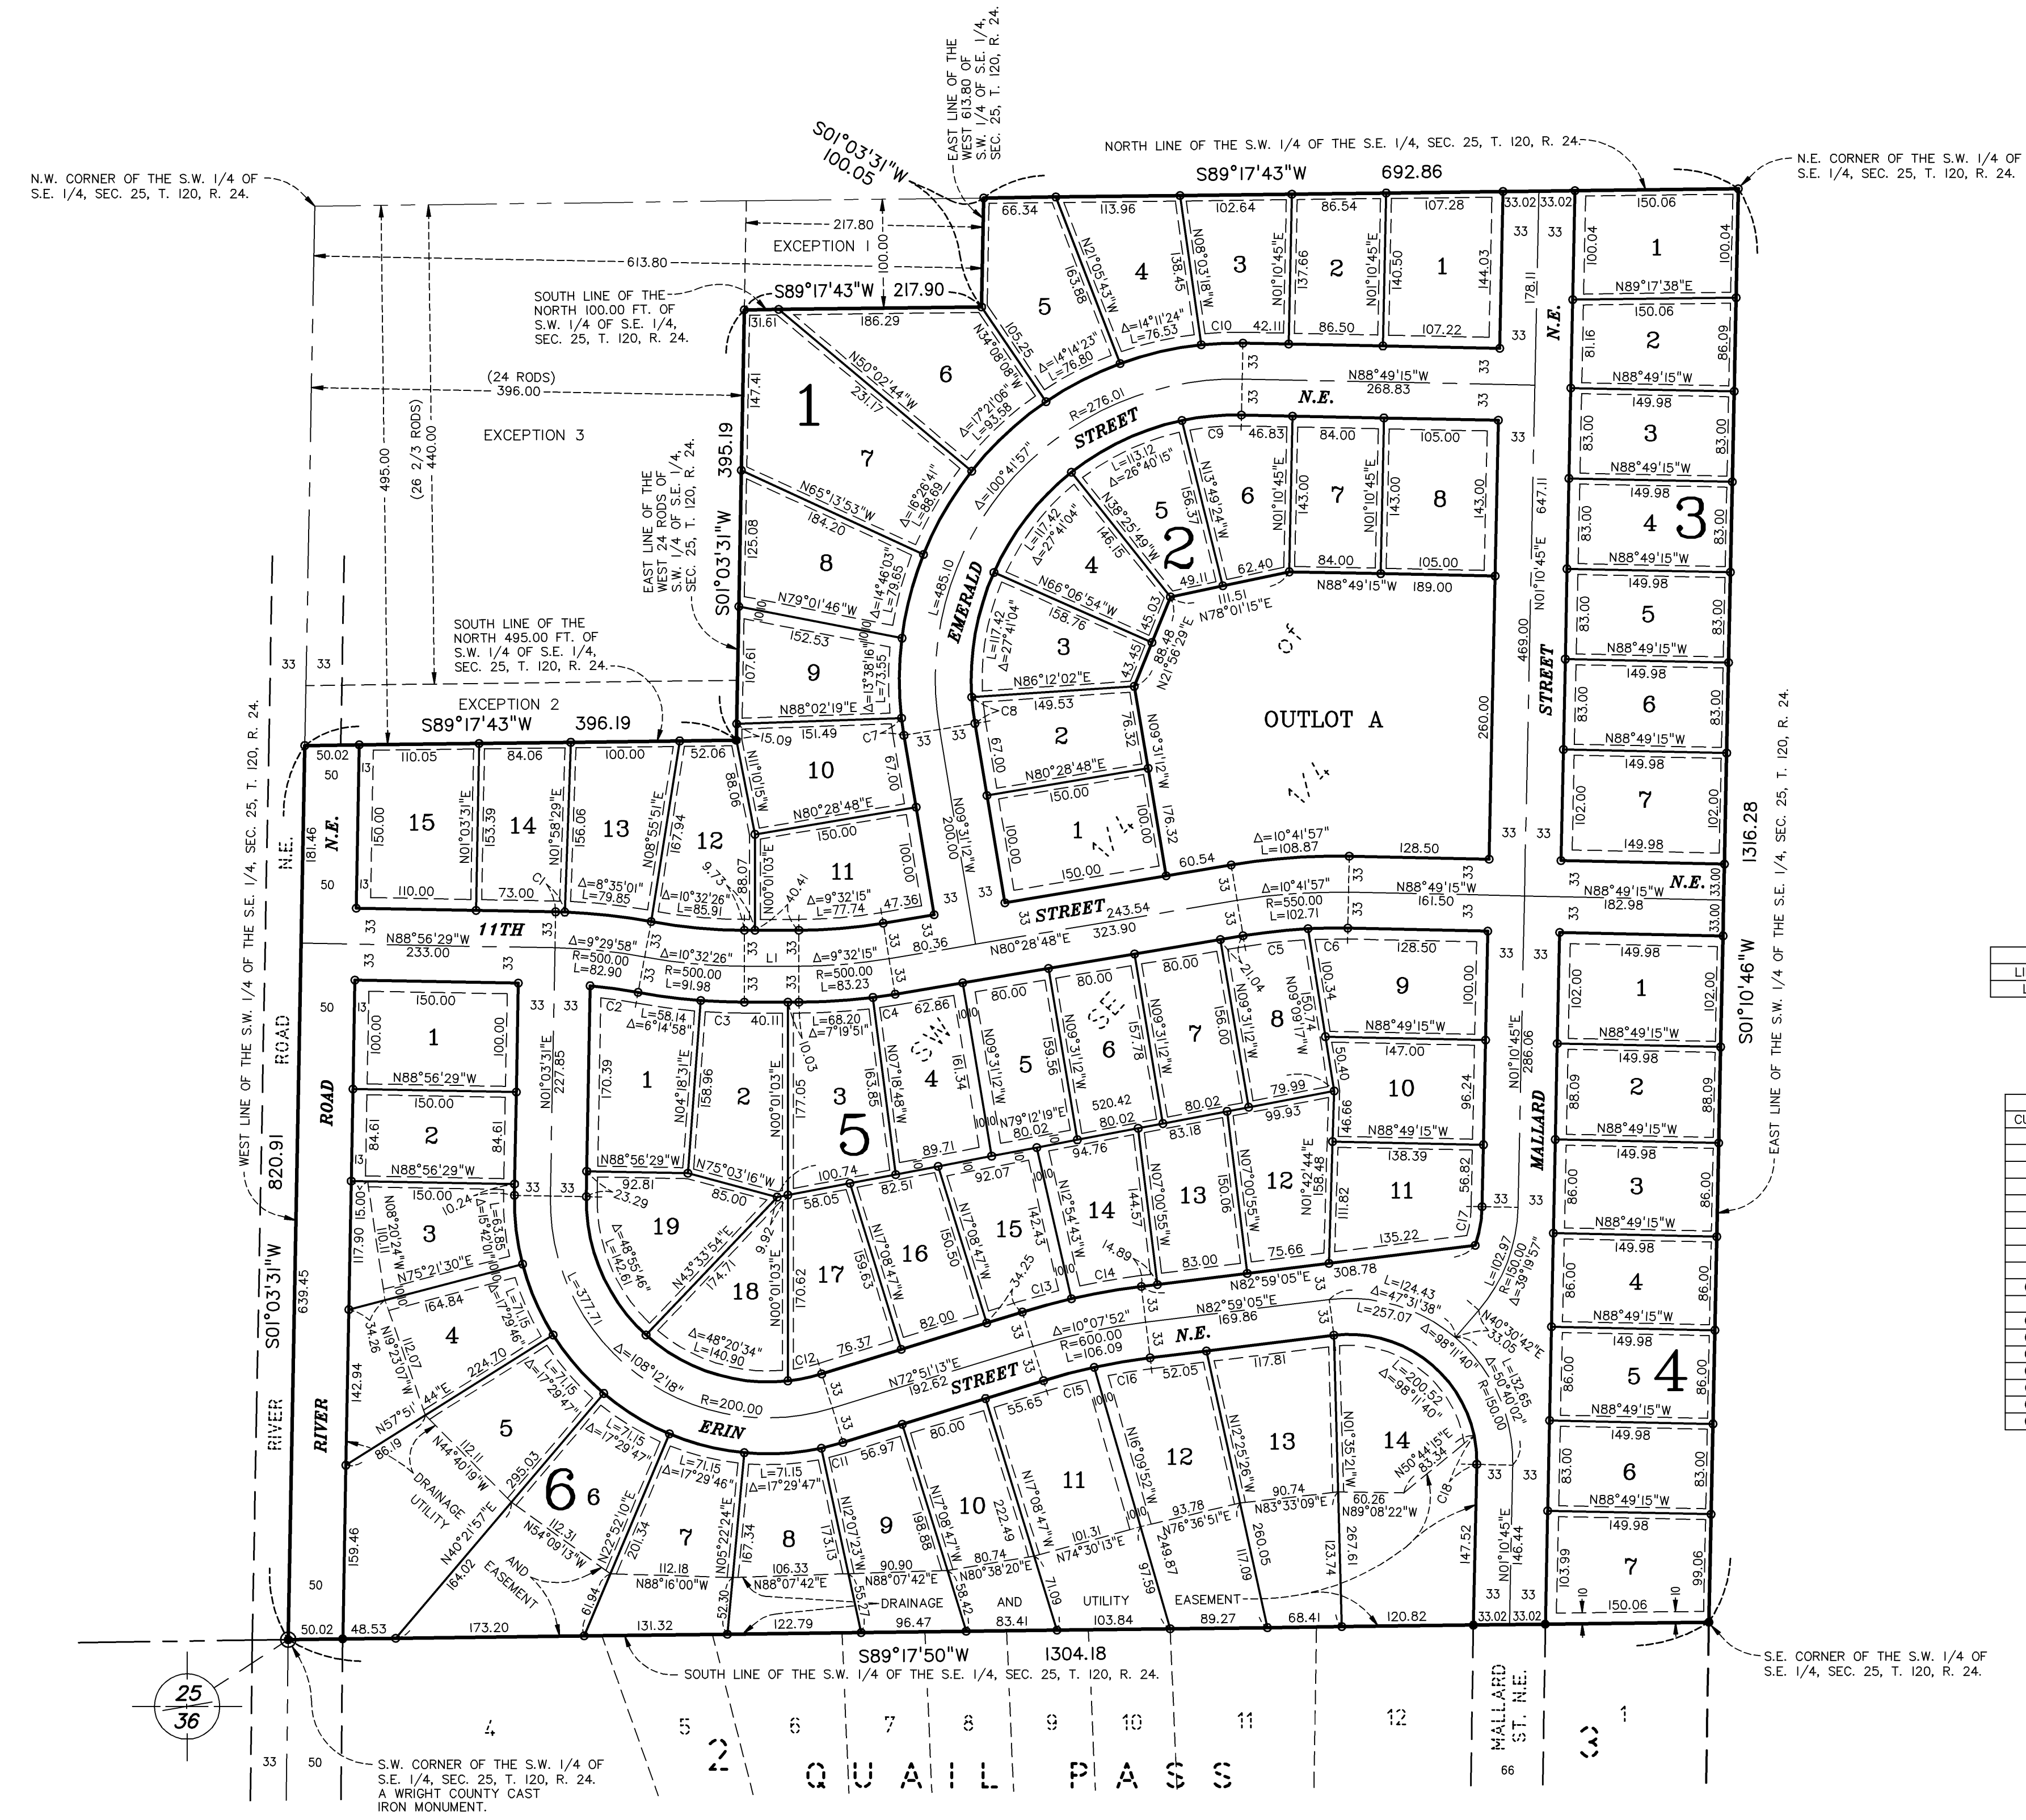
N.W. CORNER OF THE S.W. 1/4 OF S.E. 1/4, SEC. 25, T. 120, R. 24.

EAST LINE OF THE WEST 613.80 OF S.W. 1/4 OF S.E. 1/4, SEC. 25, T. 120, R. 24.

NORTH LINE OF THE S.W. 1/4 OF THE S.E. 1/4, SEC. 25, T. 120, R. 24.

N.E. CORNER OF THE S.W. 1/4 OF S.E. 1/4, SEC. 25, T. 120, R. 24.

S01°03'31"W 100.05

S89°17'43"W 692.86

217.80
EXCEPTION 1
613.80
100.00

SOUTH LINE OF THE NORTH 100.00 FT. OF S.W. 1/4 OF S.E. 1/4, SEC. 25, T. 120, R. 24.

S89°17'43"W 217.90

(24 RODS) 396.00

EXCEPTION 3

495.00
(26 2/3 RODS) 440.00

EAST LINE OF THE WEST 24 RODS OF S.W. 1/4 OF S.E. 1/4, SEC. 25, T. 120, R. 24.

395.19
S01°03'31"W

SOUTH LINE OF THE NORTH 495.00 FT. OF S.W. 1/4 OF S.E. 1/4, SEC. 25, T. 120, R. 24.

EXCEPTION 2

S89°17'43"W 396.19

1
2
3
4
5
6

OUTLOT A

EMERALD STREET N.E.

11TH STREET N.E.

RIVER ROAD

ERIN STREET N.E.

MALLARD STREET N.E.

DRAINAGE AND UTILITY EASEMENT

DRAINAGE AND UTILITY AND EASEMENT

WEST LINE OF THE S.W. 1/4 OF THE S.E. 1/4, SEC. 25, T. 120, R. 24.

820.91
S01°03'31"W
639.45

1316.28
S01°10'46"W
EAST LINE OF THE S.W. 1/4 OF THE S.E. 1/4, SEC. 25, T. 120, R. 24.

S89°17'50"W 1304.18

SOUTH LINE OF THE S.W. 1/4 OF THE S.E. 1/4, SEC. 25, T. 120, R. 24.

S.E. CORNER OF THE S.W. 1/4 OF S.E. 1/4, SEC. 25, T. 120, R. 24.

S.W. CORNER OF THE S.W. 1/4 OF S.E. 1/4, SEC. 25, T. 120, R. 24. A WRIGHT COUNTY CAST IRON MONUMENT.

$\frac{25}{36}$

RIVER ROAD N.E.

MALLARD ST. N.E.

QUAIL PASS

2
3
4 5 6 7 8 9 10 11 12 1
33 50 66